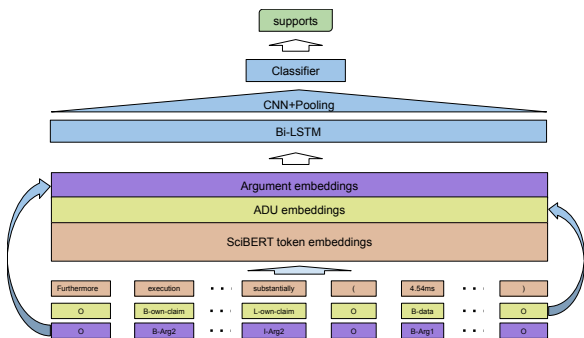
supports

Classifier

CNN+Pooling

Bi-LSTM

Argument embeddings

ADU embeddings

SciBERT token embeddings

| Furthermore | execution | ... | substantially | ( | 4.54ms | ... | ) |
|---|---|---|---|---|---|---|---|
| O | B-own-claim | ... | L-own-claim | O | B-data | ... | O |
| O | B-Arg2 | ... | I-Arg2 | O | B-Arg1 | ... | O |